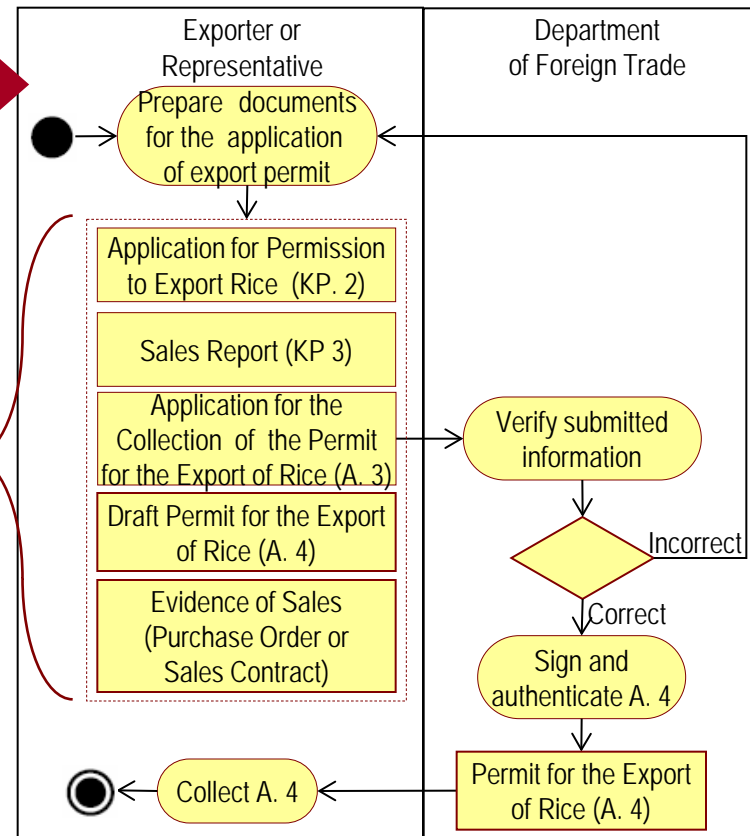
Exporter or Representative

Department of Foreign Trade

Prepare documents for the application of export permit

Application for Permission to Export Rice (KP. 2)

Sales Report (KP 3)

Application for the Collection of the Permit for the Export of Rice (A. 3)

Draft Permit for the Export of Rice (A. 4)

Evidence of Sales (Purchase Order or Sales Contract)

Verify submitted information

Incorrect

Correct

Sign and authenticate A. 4

Permit for the Export of Rice (A. 4)

Collect A. 4